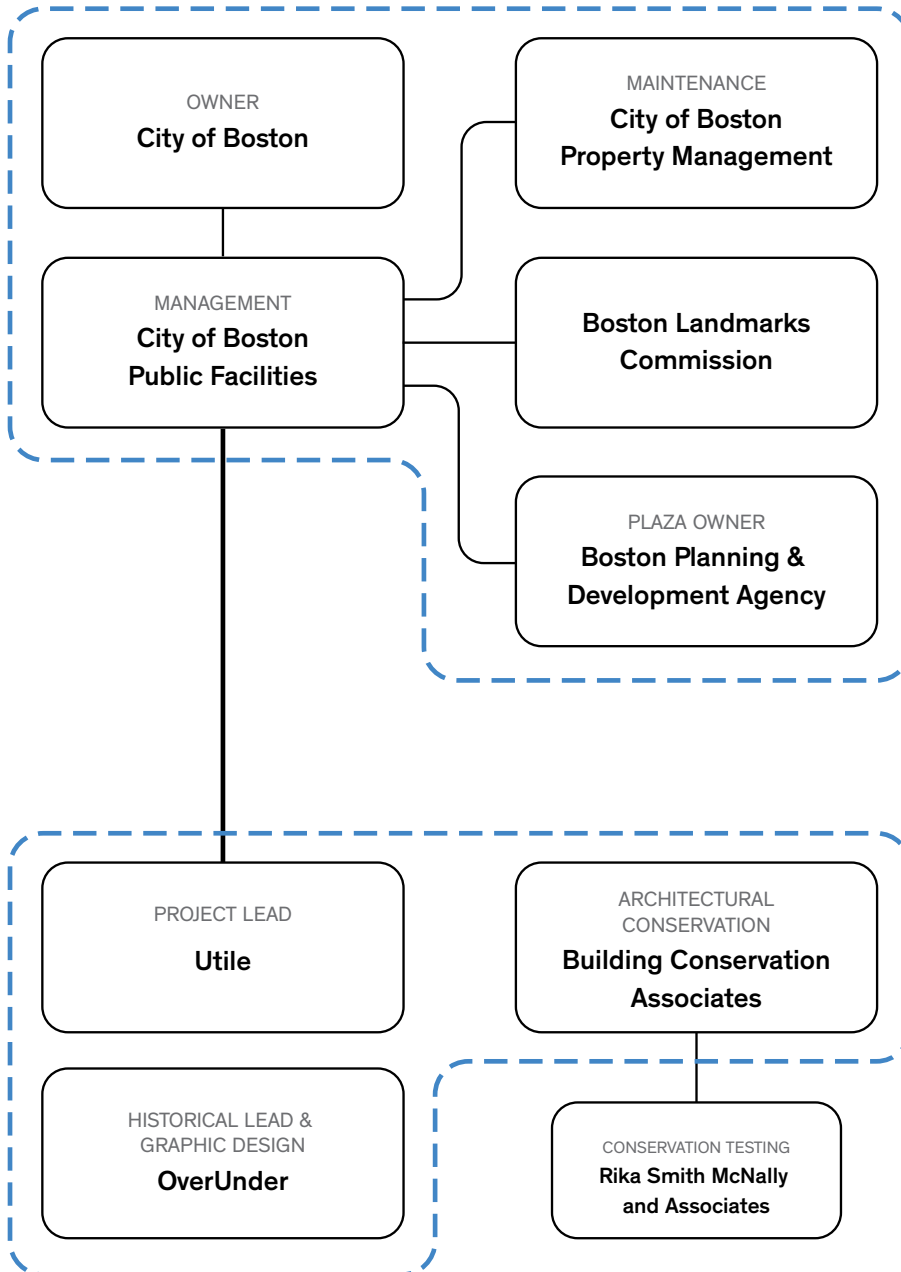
OWNER
City of Boston

MAINTENANCE
City of Boston
Property Management

MANAGEMENT
City of Boston
Public Facilities

Boston Landmarks
Commission

PLAZA OWNER
Boston Planning &
Development Agency

PROJECT LEAD
Utile

ARCHITECTURAL
CONSERVATION
Building Conservation
Associates

HISTORICAL LEAD &
GRAPHIC DESIGN
OverUnder

CONSERVATION TESTING
Rika Smith McNally
and Associates